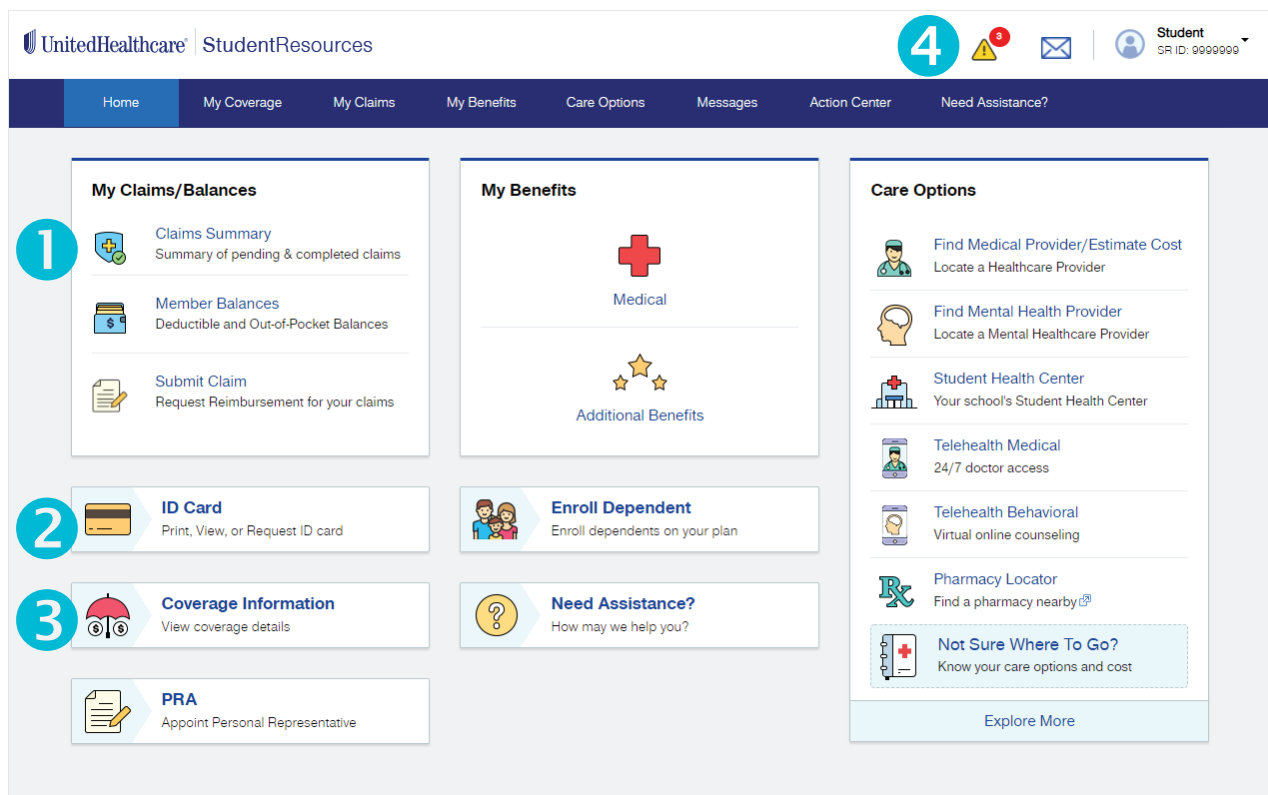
UnitedHealthcare® | StudentResources

4 3 Student SR ID: 9999999

Home My Coverage My Claims My Benefits Care Options Messages Action Center Need Assistance?

My Claims/Balances

1

Claims Summary
Summary of pending & completed claims

Member Balances
Deductible and Out-of-Pocket Balances

Submit Claim
Request Reimbursement for your claims

My Benefits

Medical

Additional Benefits

Care Options

Find Medical Provider/Estimate Cost
Locate a Healthcare Provider

Find Mental Health Provider
Locate a Mental Healthcare Provider

Student Health Center
Your school's Student Health Center

Telehealth Medical
24/7 doctor access

Telehealth Behavioral
Virtual online counseling

Pharmacy Locator
Find a pharmacy nearby

Not Sure Where To Go?
Know your care options and cost

Explore More

2

ID Card
Print, View, or Request ID card

Enroll Dependent
Enroll dependents on your plan

3

Coverage Information
View coverage details

Need Assistance?
How may we help you?

PRA
Appoint Personal Representative